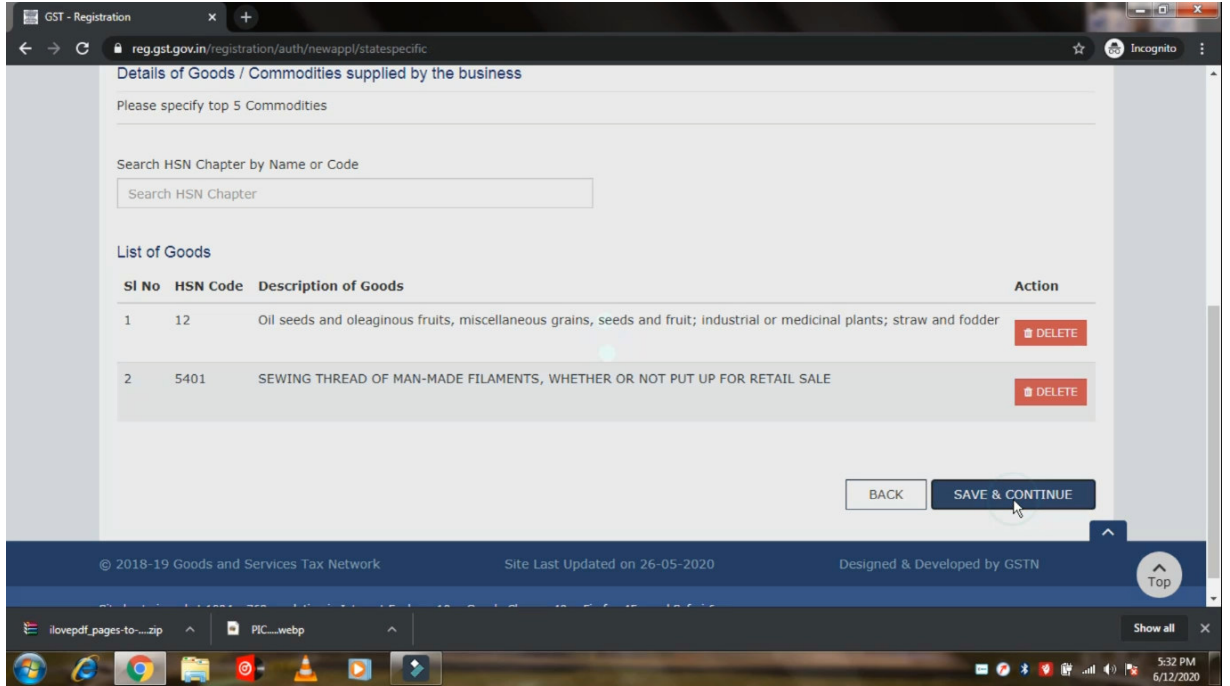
GST - Registration
reg.gst.gov.in/registration/auth/newappl/statespecific
Incognito

Details of Goods / Commodities supplied by the business

Please specify top 5 Commodities

Search HSN Chapter by Name or Code

Search HSN Chapter

List of Goods

| Sl No | HSN Code | Description of Goods | Action |
|---|---|---|---|
| 1 | 12 | Oil seeds and oleaginous fruits, miscellaneous grains, seeds and fruit; industrial or medicinal plants; straw and fodder | DELETE |
| 2 | 5401 | SEWING THREAD OF MAN-MADE FILAMENTS, WHETHER OR NOT PUT UP FOR RETAIL SALE | DELETE |

BACK SAVE & CONTINUE

© 2018-19 Goods and Services Tax Network Site Last Updated on 26-05-2020 Designed & Developed by GSTN

Top

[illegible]

ilovepdf_pages-to-....zip PIC....webp Show all

5:32 PM 6/12/2020